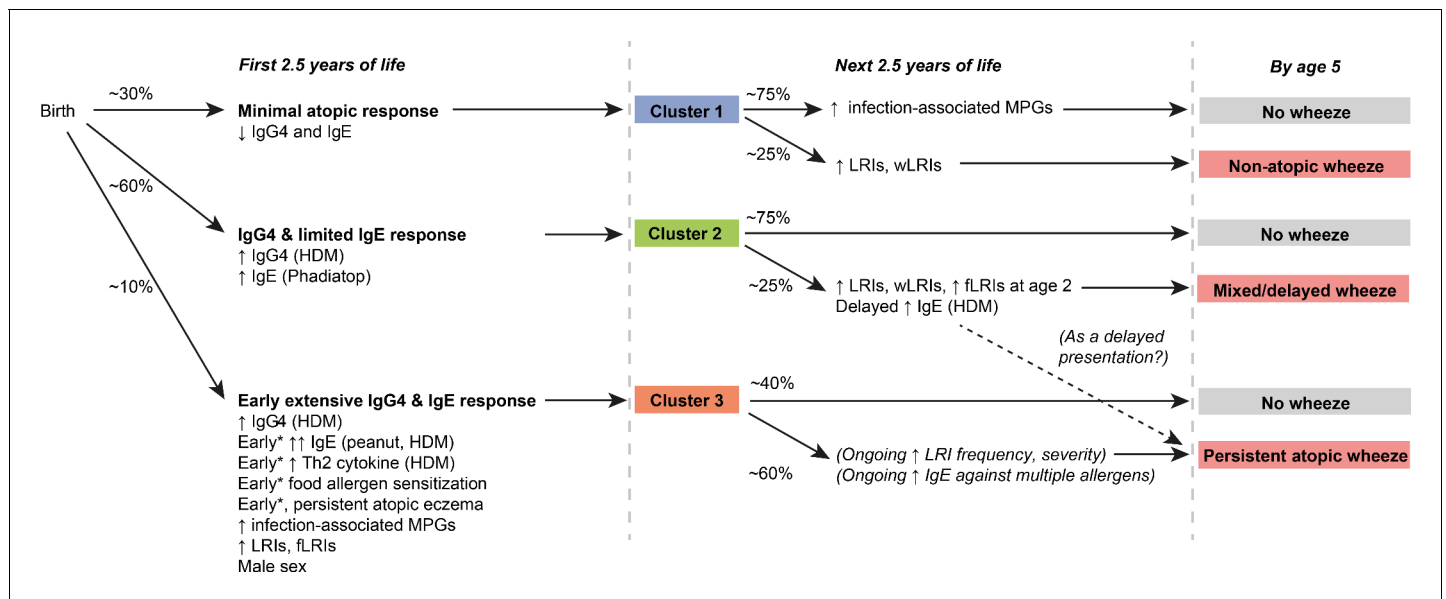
First 2.5 years of life

Next 2.5 years of life

By age 5

Birth

~30%

Minimal atopic response
↓ IgG4 and IgE

Cluster 1

~75%

↑ infection-associated MPGs

No wheeze

~25%

↑ LRIs, wLRIs

Non-atopic wheeze

~60%

IgG4 & limited IgE response
↑ IgG4 (HDM)
↑ IgE (Phadiatop)

Cluster 2

~75%

No wheeze

~25%

↑ LRIs, wLRIs, ↑ fLRIs at age 2
Delayed ↑ IgE (HDM)

Mixed/delayed wheeze

(As a delayed presentation?)

~10%

Early extensive IgG4 & IgE response
↑ IgG4 (HDM)
Early* ↑↑ IgE (peanut, HDM)
Early* ↑ Th2 cytokine (HDM)
Early* food allergen sensitization
Early*, persistent atopic eczema
↑ infection-associated MPGs
↑ LRIs, fLRIs
Male sex

Cluster 3

~40%

No wheeze

~60%

(Ongoing ↑ LRI frequency, severity)
(Ongoing ↑ IgE against multiple allergens)

Persistent atopic wheeze